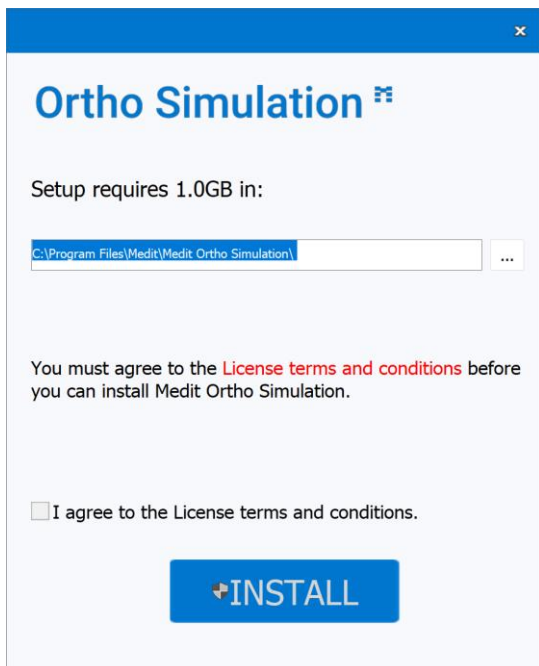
×

Ortho Simulation

Setup requires 1.0GB in:

C:\Program Files\Medit\Medit Ortho Simulation\

...

You must agree to the License terms and conditions before you can install Medit Ortho Simulation.

I agree to the License terms and conditions.

INSTALL